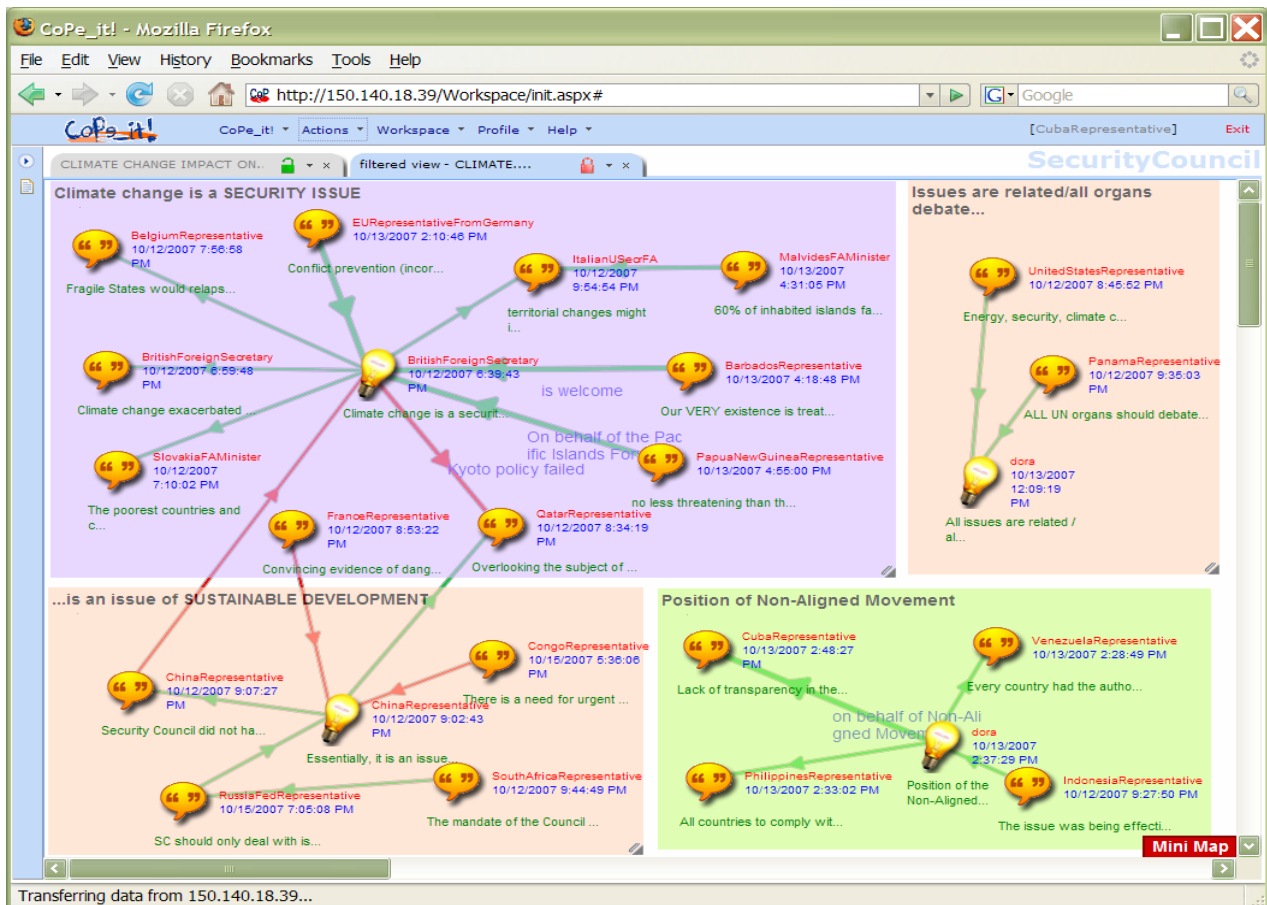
CoPe_it! - Mozilla Firefox

File Edit View History Bookmarks Tools Help

http://150.140.18.39/Workspace/init.aspx#

Google

CoPe_it!   CoPe_it!   Actions   Workspace   Profile   Help   [CubaRepresentative]   Exit

CLIMATE CHANGE IMPACT ON..   filtered view - CLIMATE....   SecurityCouncil

Climate change is a SECURITY ISSUE

BelgiumRepresentative 10/12/2007 7:56:58 PM
Fragile States would relaps...

EURepresentativeFromGermany 10/13/2007 2:10:46 PM
Conflict prevention (incor...

ItalianUSecrFA 10/12/2007 9:54:54 PM
territorial changes might i...

MalvidesFAMinister 10/13/2007 4:31:05 PM
60% of inhabited islands fa...

BritishForeignSecretary 10/12/2007 6:59:48 PM
Climate change exacerbated ...

BritishForeignSecretary 10/12/2007 6:38:43 PM
Climate change is a securit...

BarbadosRepresentative 10/13/2007 4:18:48 PM
Our VERY existence is treat...

is welcome

On behalf of the Pacific Islands For

Kyoto policy failed

SlovakiaFAMinister 10/12/2007 7:10:02 PM
The poorest countries and c...

PapuaNewGuineaRepresentative 10/13/2007 4:55:00 PM
no less threatening than th...

FranceRepresentative 10/12/2007 8:53:22 PM
Convincing evidence of dang...

QatarRepresentative 10/12/2007 8:34:19 PM
Overlooking the subject of ...

Issues are related/all organs debate...

UnitedStatesRepresentative 10/12/2007 8:45:52 PM
Energy, security, climate c...

PanamaRepresentative 10/12/2007 9:35:03 PM
ALL UN organs should debate...

dora 10/13/2007 12:09:19 PM
All issues are related / al...

...is an issue of SUSTAINABLE DEVELOPMENT

CongoRepresentative 10/15/2007 5:36:06 PM
There is a need for urgent ...

ChinaRepresentative 10/12/2007 9:07:27 PM
Security Council did not ha...

ChinaRepresentative 10/12/2007 9:02:43 PM
Essentially, it is an issue...

SouthAfricaRepresentative 10/12/2007 9:44:49 PM
The mandate of the Council ...

RussiaFedRepresentative 10/15/2007 7:05:08 PM
SC should only deal with is...

Position of Non-Aligned Movement

CubaRepresentative 10/13/2007 2:48:27 PM
Lack of transparency in the...

VenezuelaRepresentative 10/13/2007 2:28:49 PM
Every country had the autho...

on behalf of Non-Aligned Movement

dora 10/13/2007 2:37:29 PM
Position of the Non-Aligned...

PhilippinesRepresentative 10/13/2007 2:33:02 PM
All countries to comply wit...

IndonesiaRepresentative 10/12/2007 9:27:50 PM
The issue was being effecti...

Mini Map

Transferring data from 150.140.18.39...